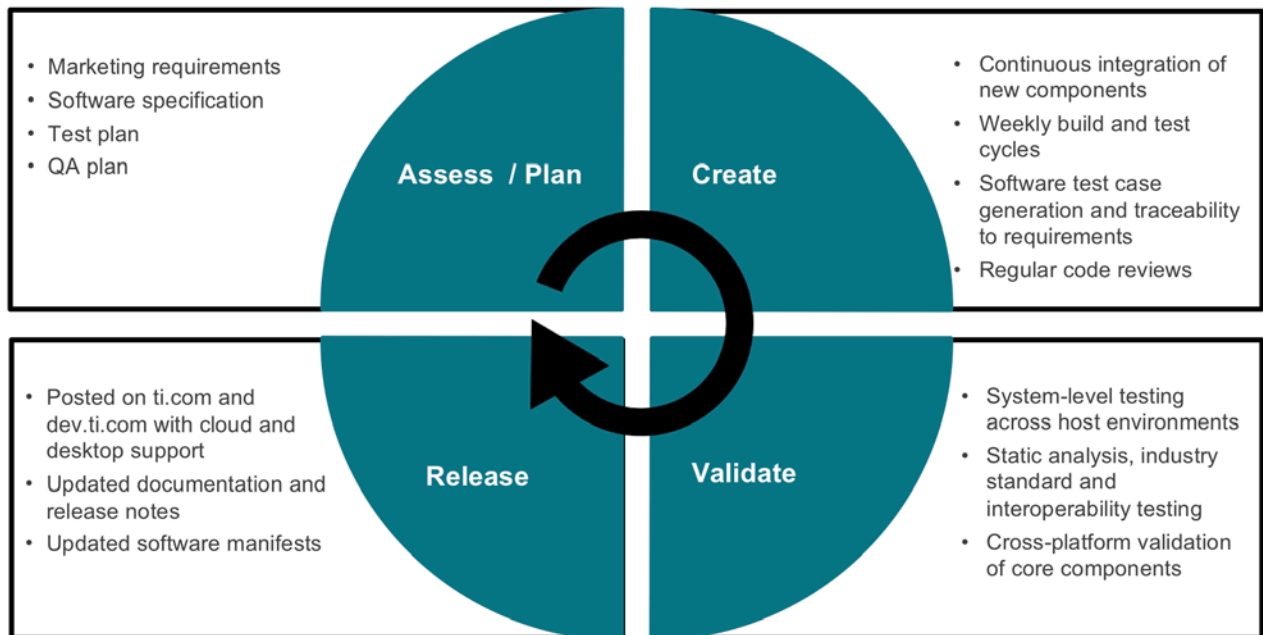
• Marketing requirements
• Software specification
• Test plan
• QA plan

Assess / Plan

Create

• Continuous integration of new components
• Weekly build and test cycles
• Software test case generation and traceability to requirements
• Regular code reviews

• Posted on ti.com and dev.ti.com with cloud and desktop support
• Updated documentation and release notes
• Updated software manifests

Release

Validate

• System-level testing across host environments
• Static analysis, industry standard and interoperability testing
• Cross-platform validation of core components